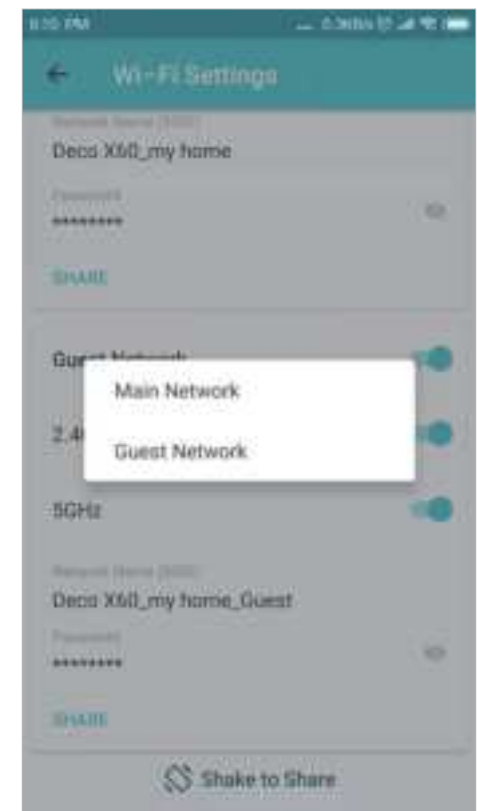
8:55 PM

0.3KB/s

Wi-Fi Settings

Network Name (SSID)

Deco X60_my home

Password

*********

SHARE

Gu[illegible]

Main Network

2.4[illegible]

Guest Network

5GHz

Network Name (SSID)

Deco X60_my home_Guest

Password

*********

SHARE

Shake to Share